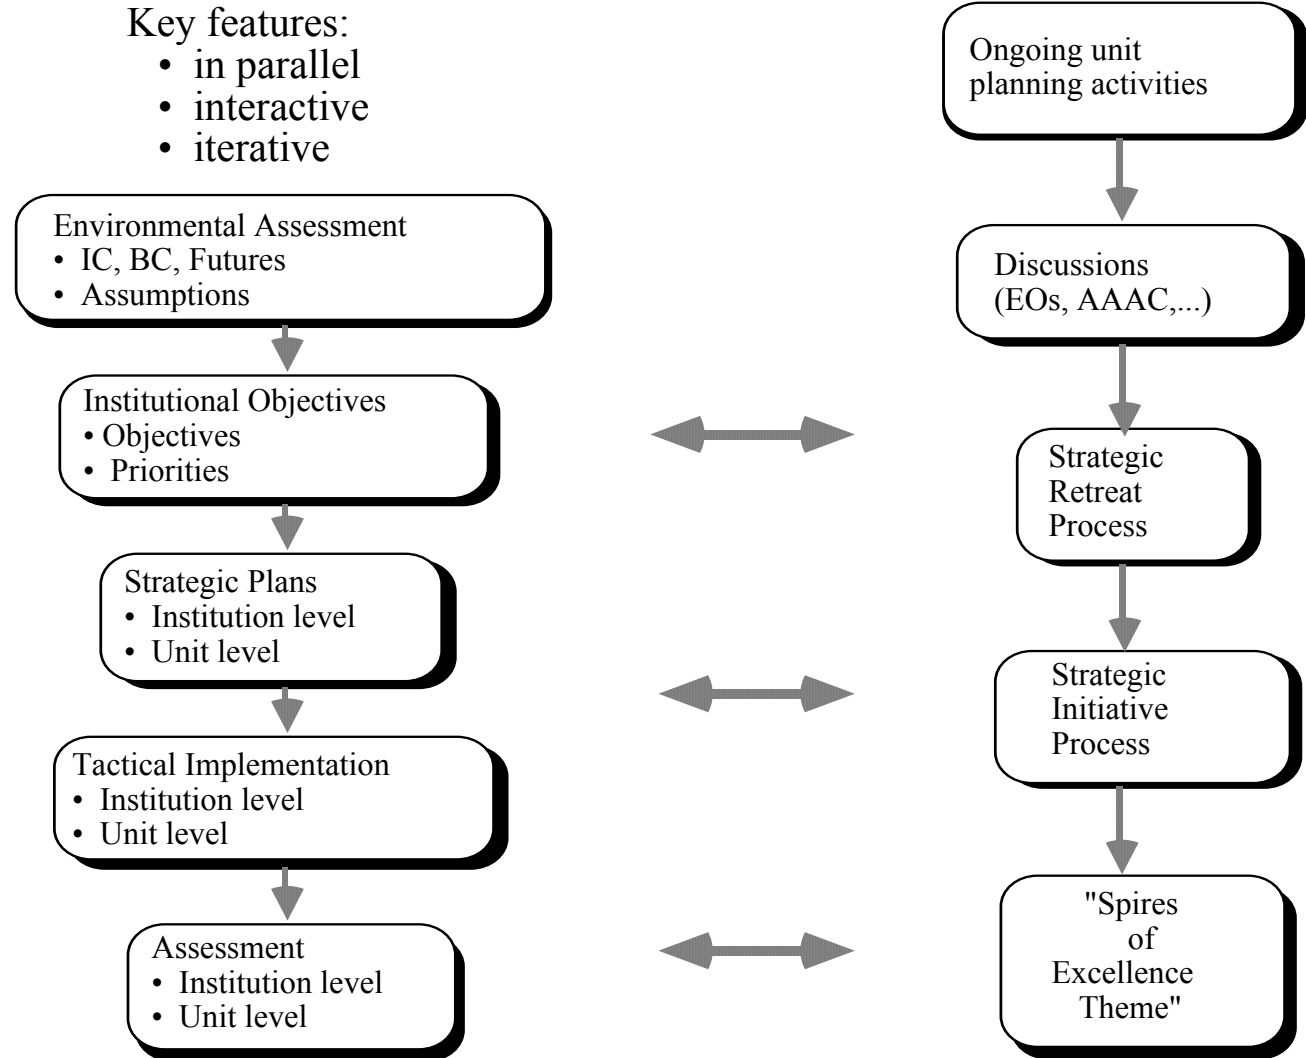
Key features:
• in parallel
• interactive
• iterative

Environmental Assessment
• IC, BC, Futures
• Assumptions

Institutional Objectives
• Objectives
• Priorities

Strategic Plans
• Institution level
• Unit level

Tactical Implementation
• Institution level
• Unit level

Assessment
• Institution level
• Unit level

Ongoing unit planning activities

Discussions (EOs, AAAC,...)

Strategic Retreat Process

Strategic Initiative Process

"Spires of Excellence Theme"